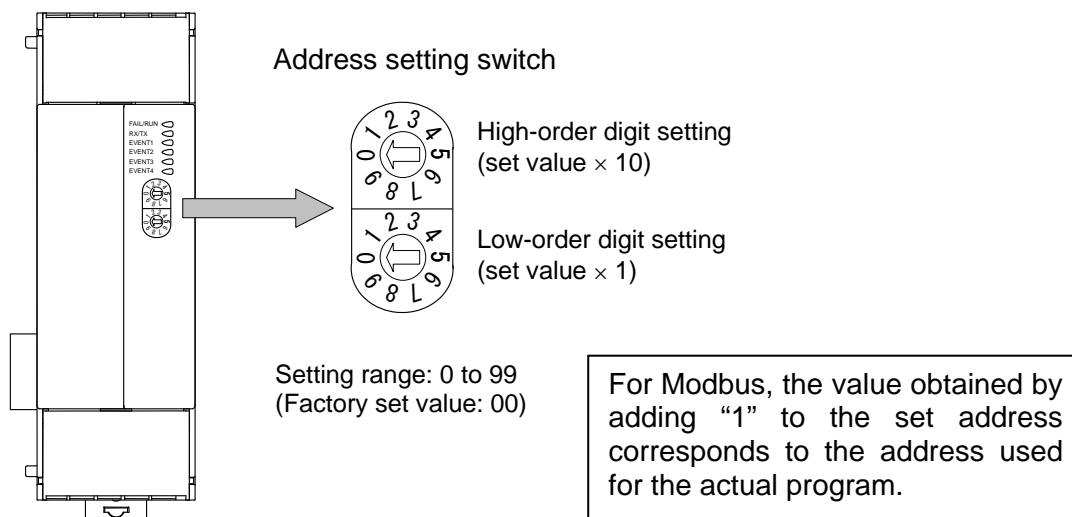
FAIL/RUN
RX/TX
EVENT1
EVENT2
EVENT3
EVENT4

Address setting switch

0 1 2 3 4 5 6 7 8 9

High-order digit setting (set value $\times$ 10)

0 1 2 3 4 5 6 7 8 9

Low-order digit setting (set value $\times$ 1)

Setting range: 0 to 99
(Factory set value: 00)

For Modbus, the value obtained by adding "1" to the set address corresponds to the address used for the actual program.